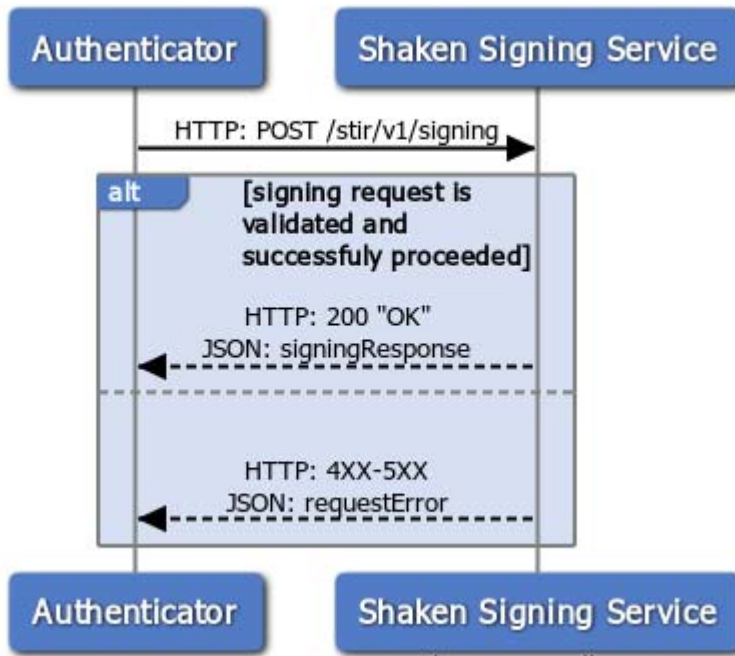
Authenticator

Shaken Signing Service

HTTP: POST /stir/v1/signing

alt

[signing request is validated and successfuly proceeded]

HTTP: 200 "OK"
JSON: signingResponse

HTTP: 4XX-5XX
JSON: requestError

Authenticator

Shaken Signing Service